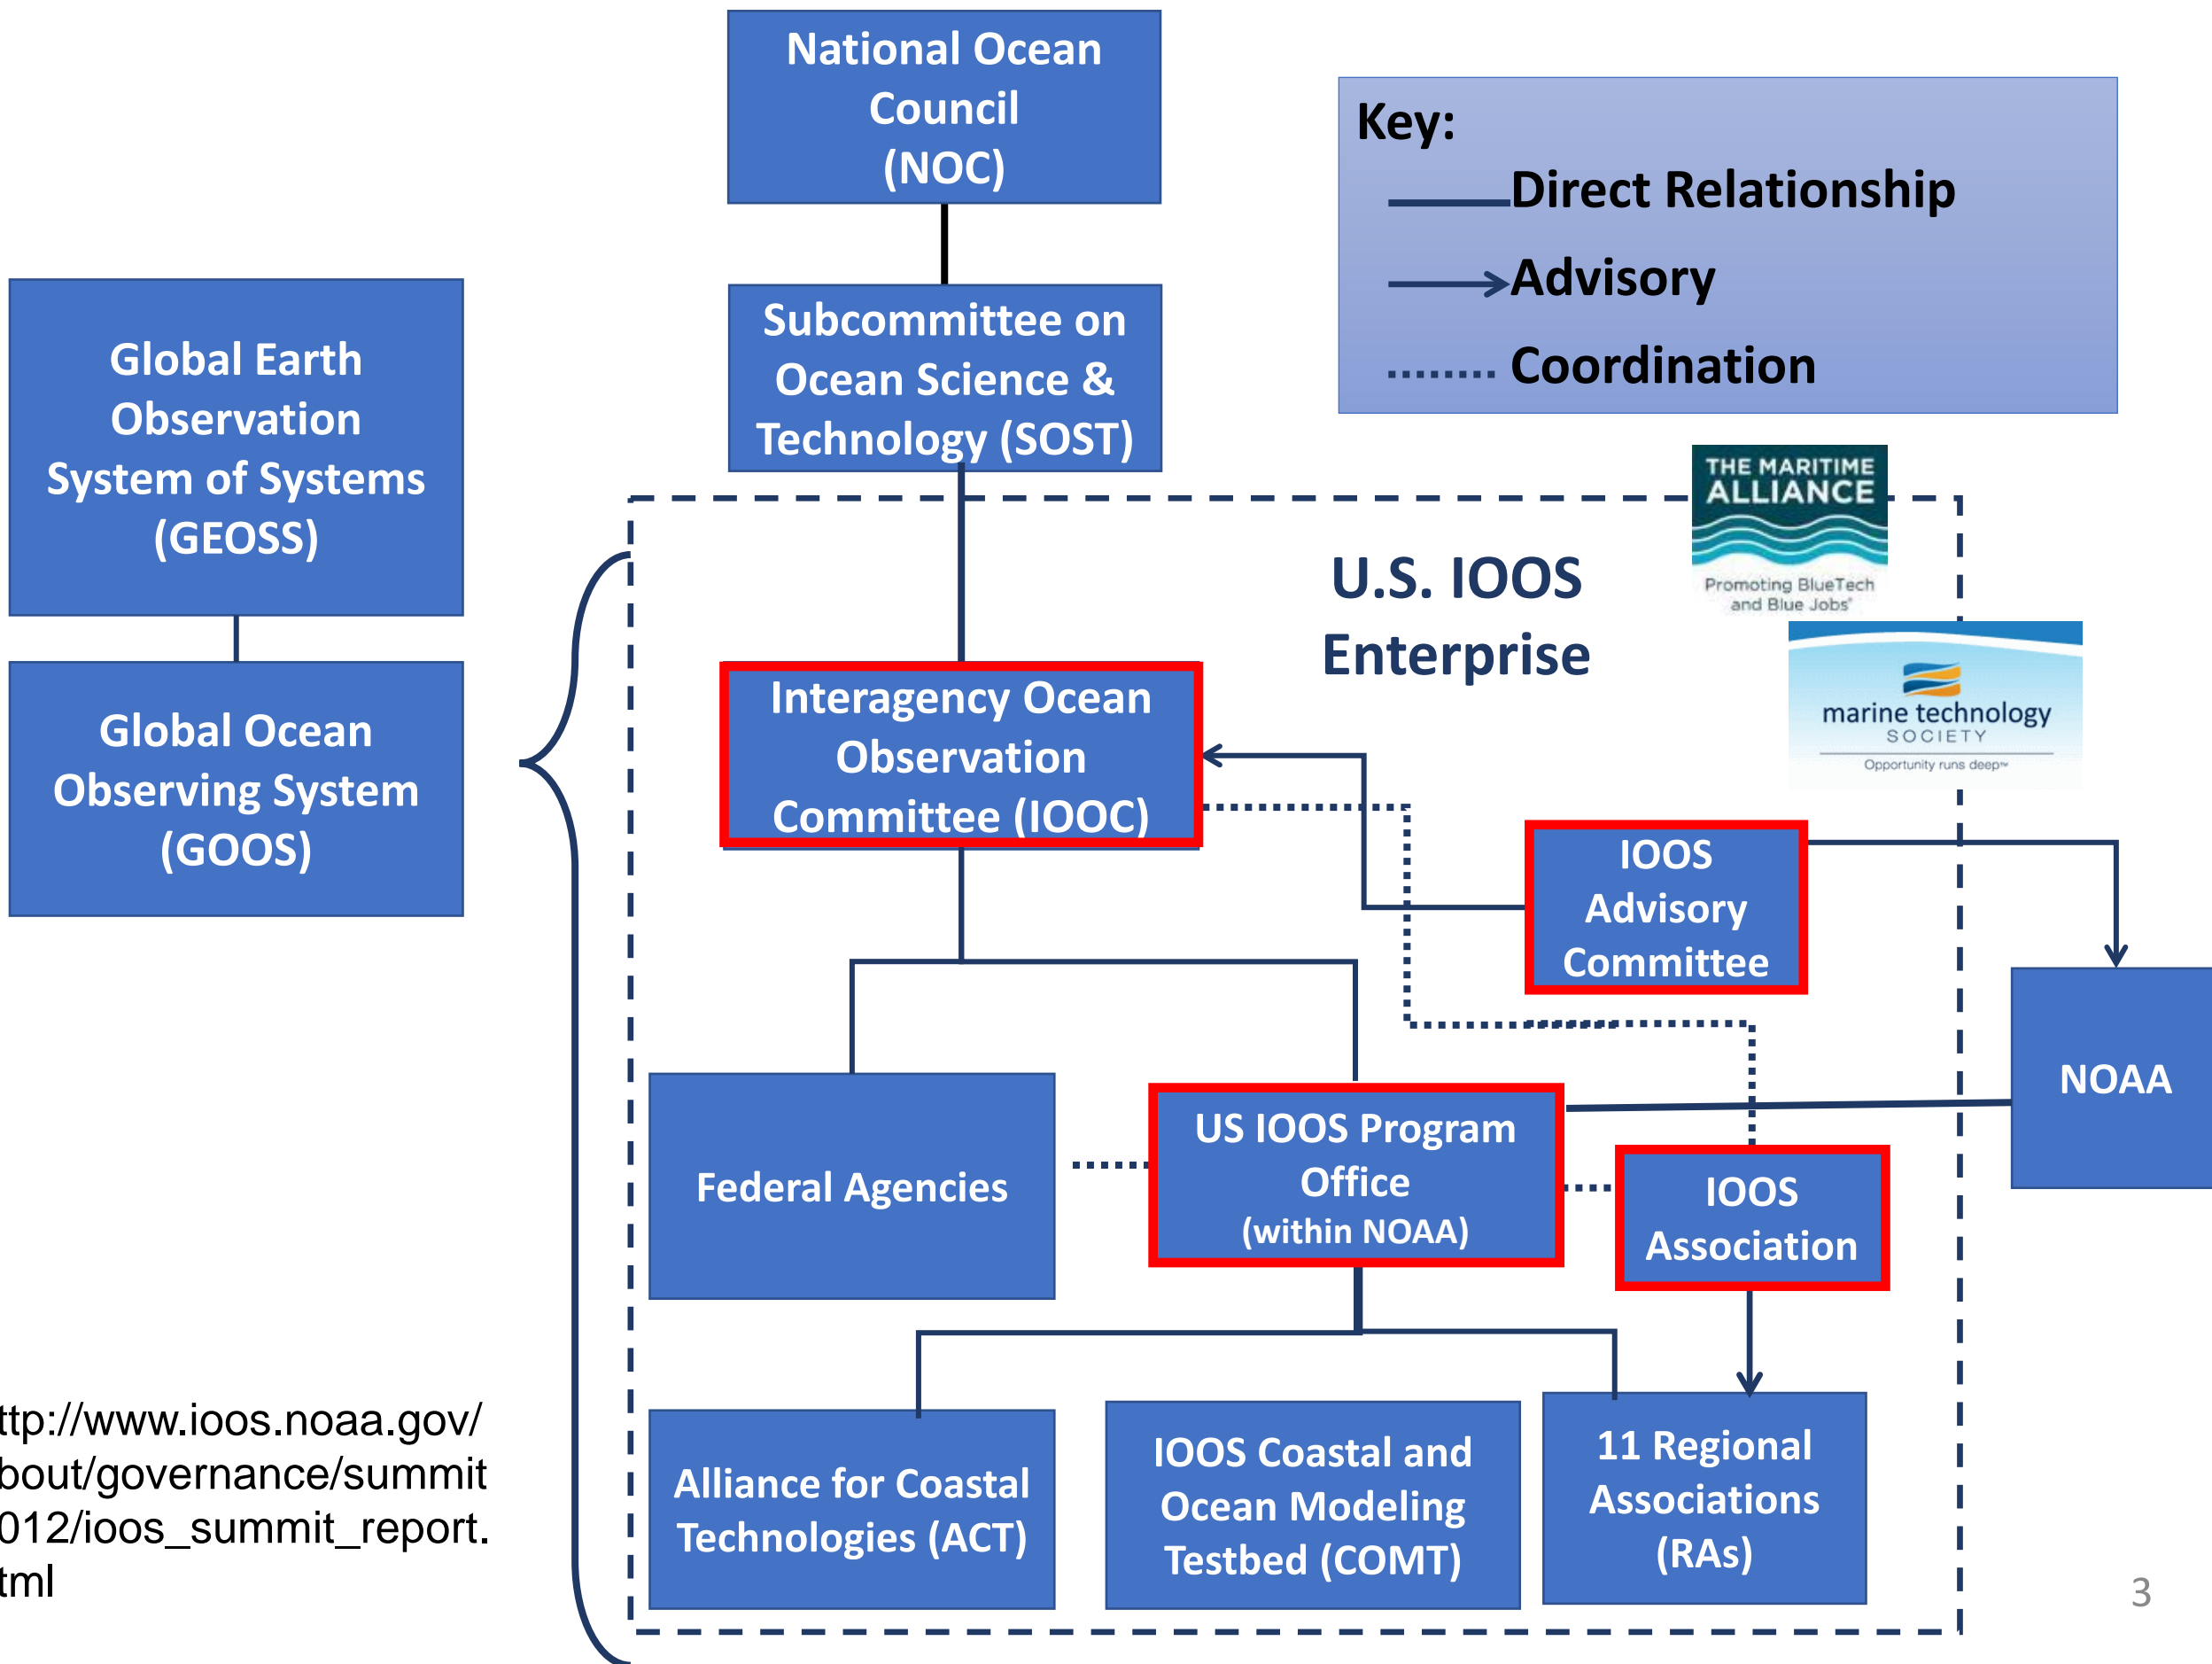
National Ocean Council (NOC)

Key:
Direct Relationship
Advisory
Coordination

Global Earth Observation System of Systems (GEOSS)

Subcommittee on Ocean Science & Technology (SOST)

Global Ocean Observing System (GOOS)

THE MARITIME ALLIANCE
Promoting BlueTech and Blue Jobs

U.S. IOOS Enterprise

marine technology SOCIETY
Opportunity runs deep

Interagency Ocean Observation Committee (IOOC)

IOOS Advisory Committee

NOAA

Federal Agencies

US IOOS Program Office (within NOAA)

IOOS Association

ttp://www.ioos.noaa.gov/bout/governance/summit012/ioos_summit_report.tml

Alliance for Coastal Technologies (ACT)

IOOS Coastal and Ocean Modeling Testbed (COMT)

11 Regional Associations (RAs)

3